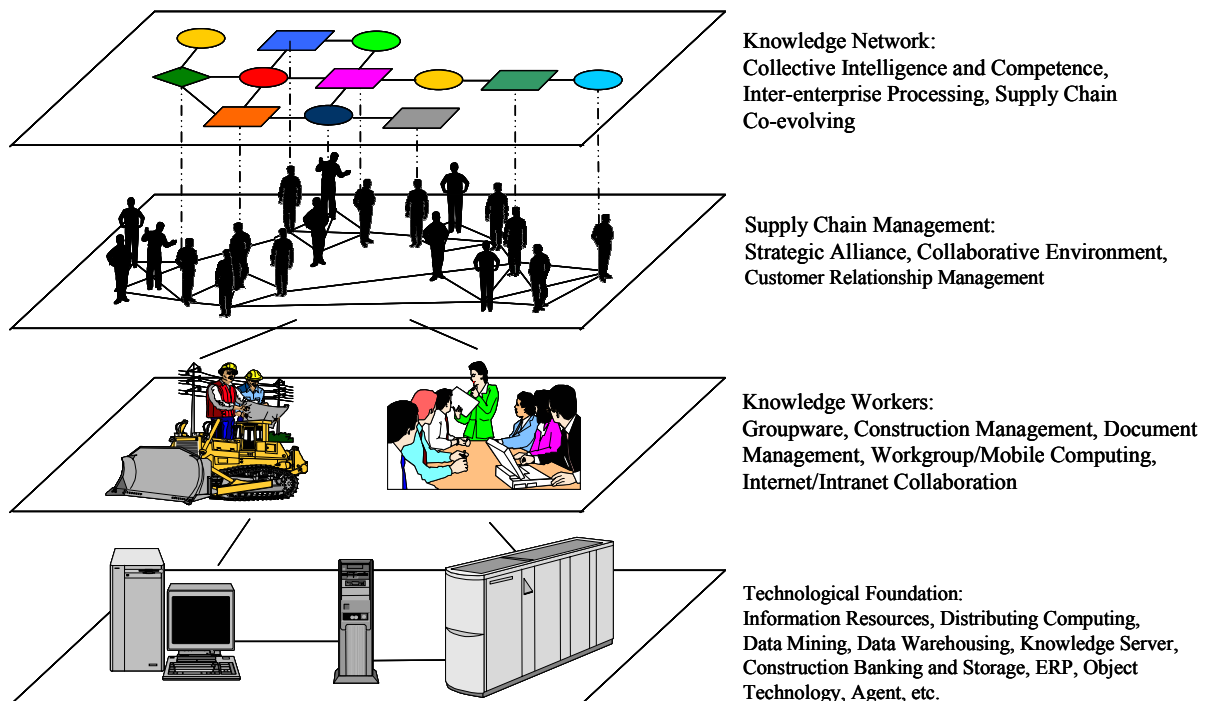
Knowledge Network:
Collective Intelligence and Competence, Inter-enterprise Processing, Supply Chain Co-evolving

Supply Chain Management:
Strategic Alliance, Collaborative Environment, Customer Relationship Management

Knowledge Workers:
Groupware, Construction Management, Document Management, Workgroup/Mobile Computing, Internet/Intranet Collaboration

Technological Foundation:
Information Resources, Distributing Computing, Data Mining, Data Warehousing, Knowledge Server, Construction Banking and Storage, ERP, Object Technology, Agent, etc.